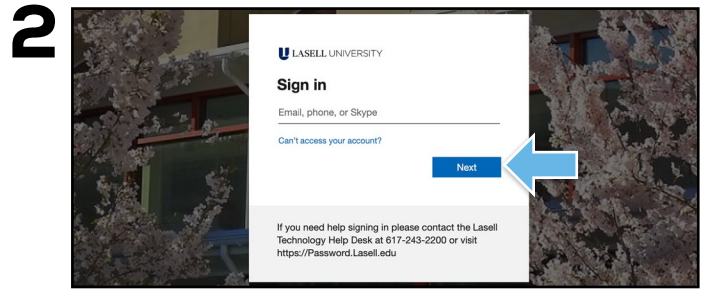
2

LASELL UNIVERSITY

Sign in

Email, phone, or Skype

Can't access your account?

Next

If you need help signing in please contact the Lasell Technology Help Desk at 617-243-2200 or visit https://Password.Lasell.edu